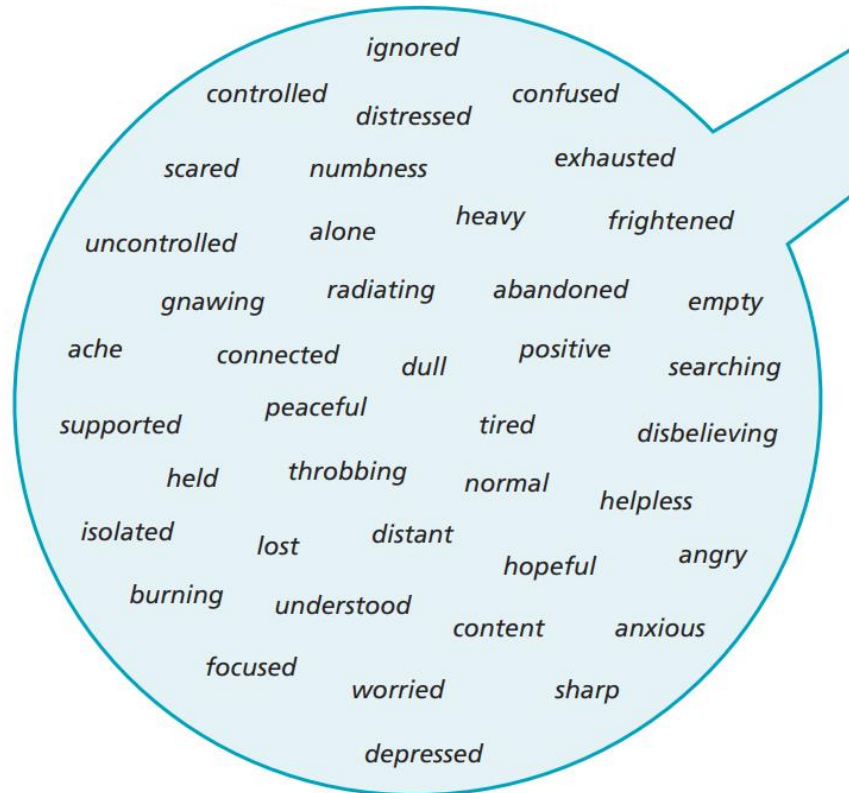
ignored
controlled distressed confused
scared numbness exhausted
uncontrolled alone heavy frightened
gnawing radiating abandoned empty
ache connected dull positive searching
supported peaceful tired disbelieving
held throbbing normal helpless
isolated lost distant hopeful angry
burning understood content anxious
focused worried sharp
depressed